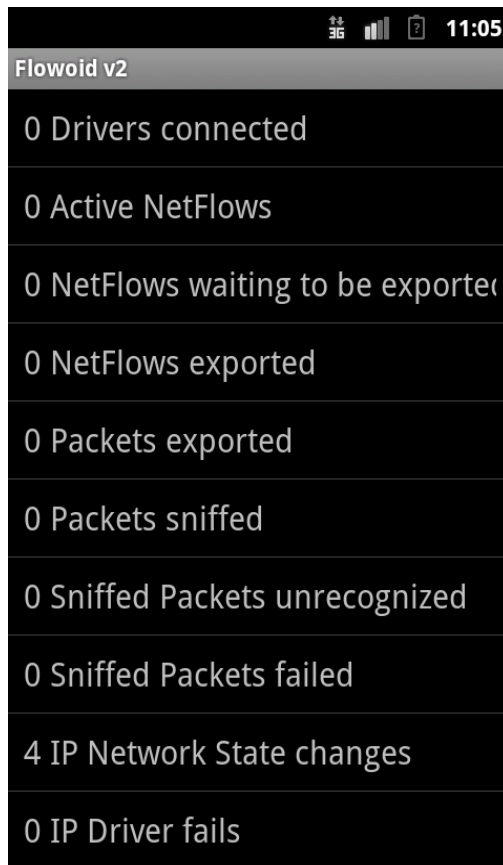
3G 11:05

Flowoid v2

0 Drivers connected

0 Active NetFlows

0 NetFlows waiting to be exporte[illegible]

0 NetFlows exported

0 Packets exported

0 Packets sniffed

0 Sniffed Packets unrecognized

0 Sniffed Packets failed

4 IP Network State changes

0 IP Driver fails